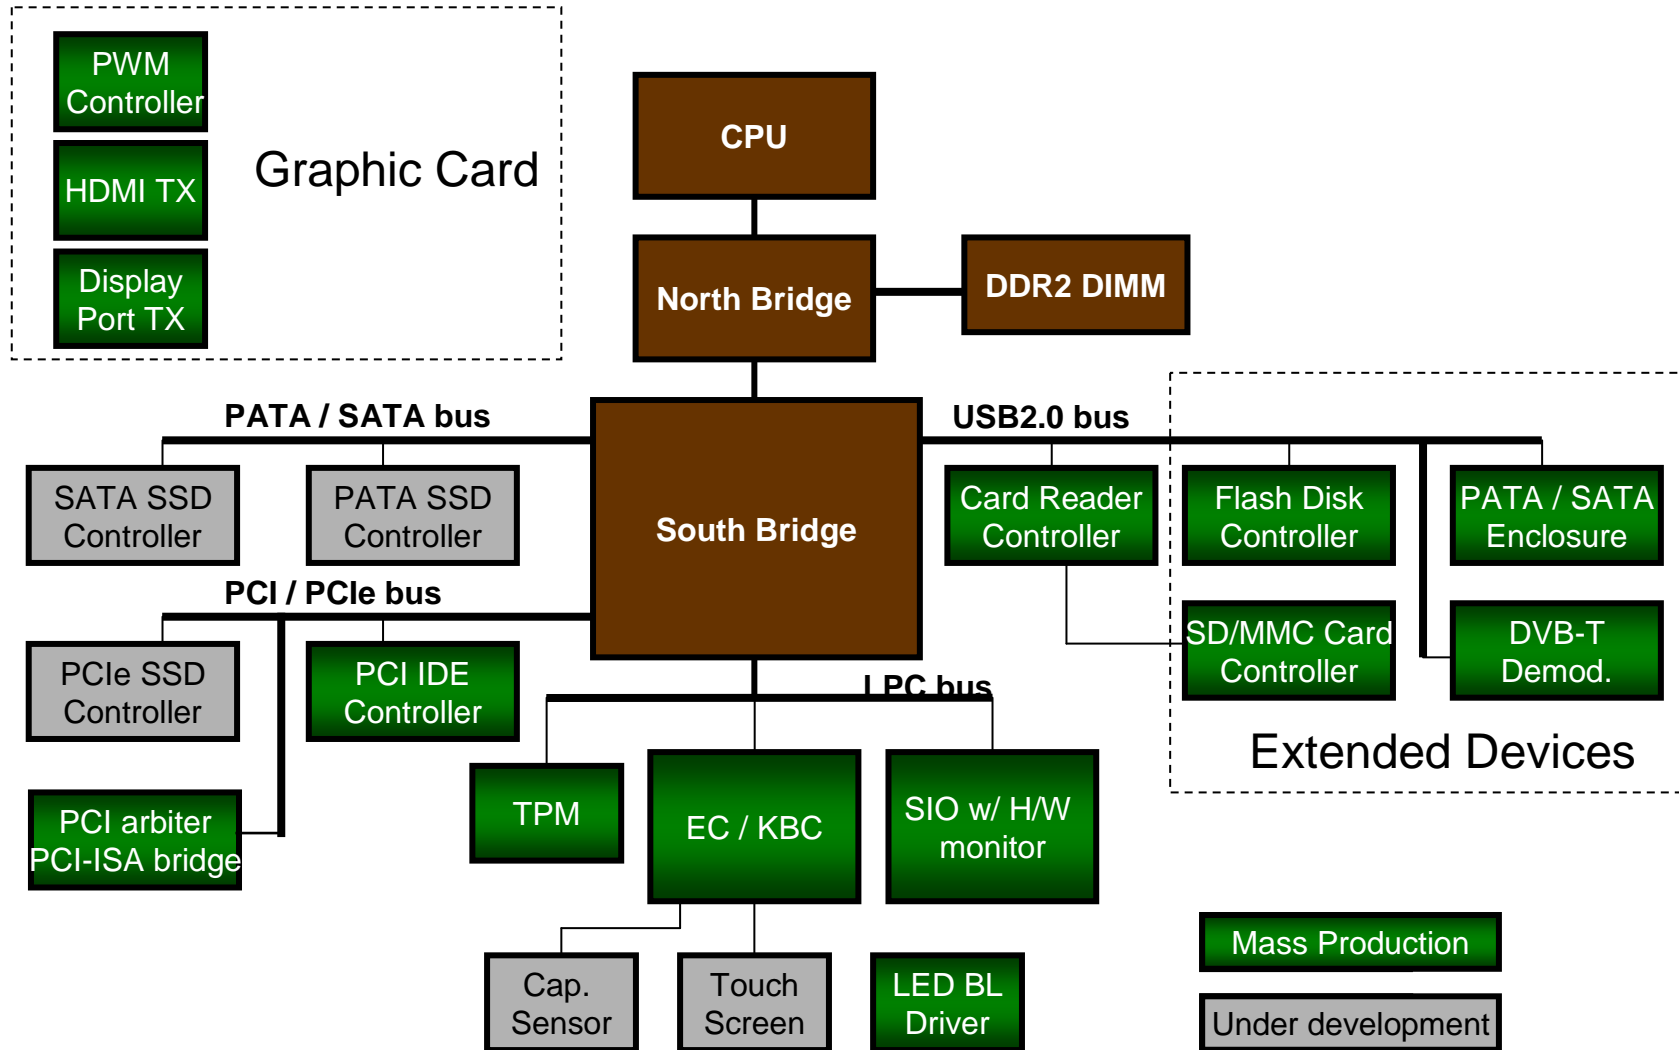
PWM Controller

HDMI TX

Display Port TX

Graphic Card

CPU

North Bridge

DDR2 DIMM

PATA / SATA bus

USB2.0 bus

SATA SSD Controller

PATA SSD Controller

South Bridge

Card Reader Controller

Flash Disk Controller

PATA / SATA Enclosure

PCI / PCIe bus

SD/MMC Card Controller

DVB-T Demod.

PCIe SSD Controller

PCI IDE Controller

LPC bus

Extended Devices

PCI arbiter PCI-ISA bridge

TPM

EC / KBC

SIO w/ H/W monitor

Mass Production

Cap. Sensor

Touch Screen

LED BL Driver

Under development